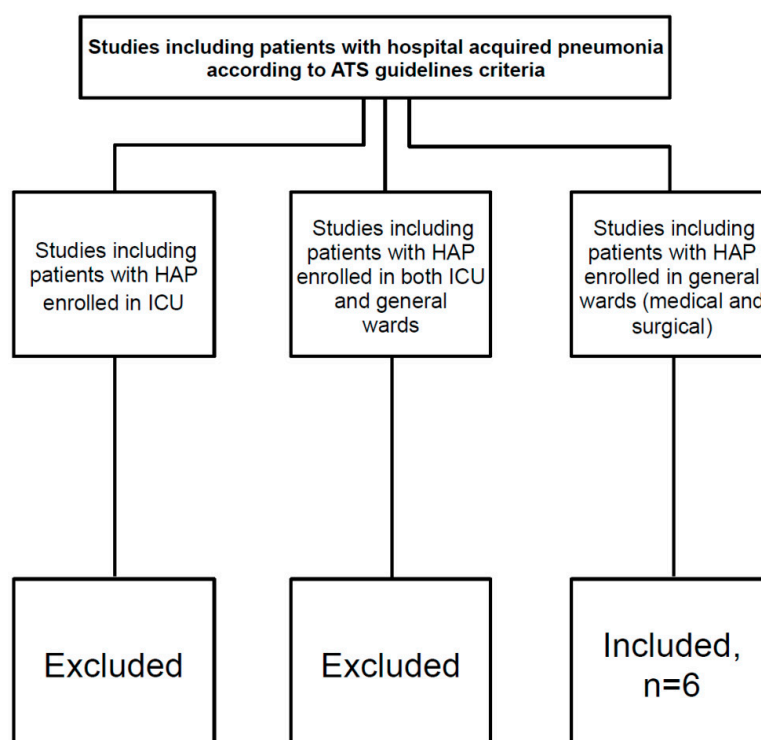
Studies including patients with hospital acquired pneumonia according to ATS guidelines criteria

Studies including patients with HAP enrolled in ICU

Studies including patients with HAP enrolled in both ICU and general wards

Studies including patients with HAP enrolled in general wards (medical and surgical)

Excluded

Excluded

Included, n=6